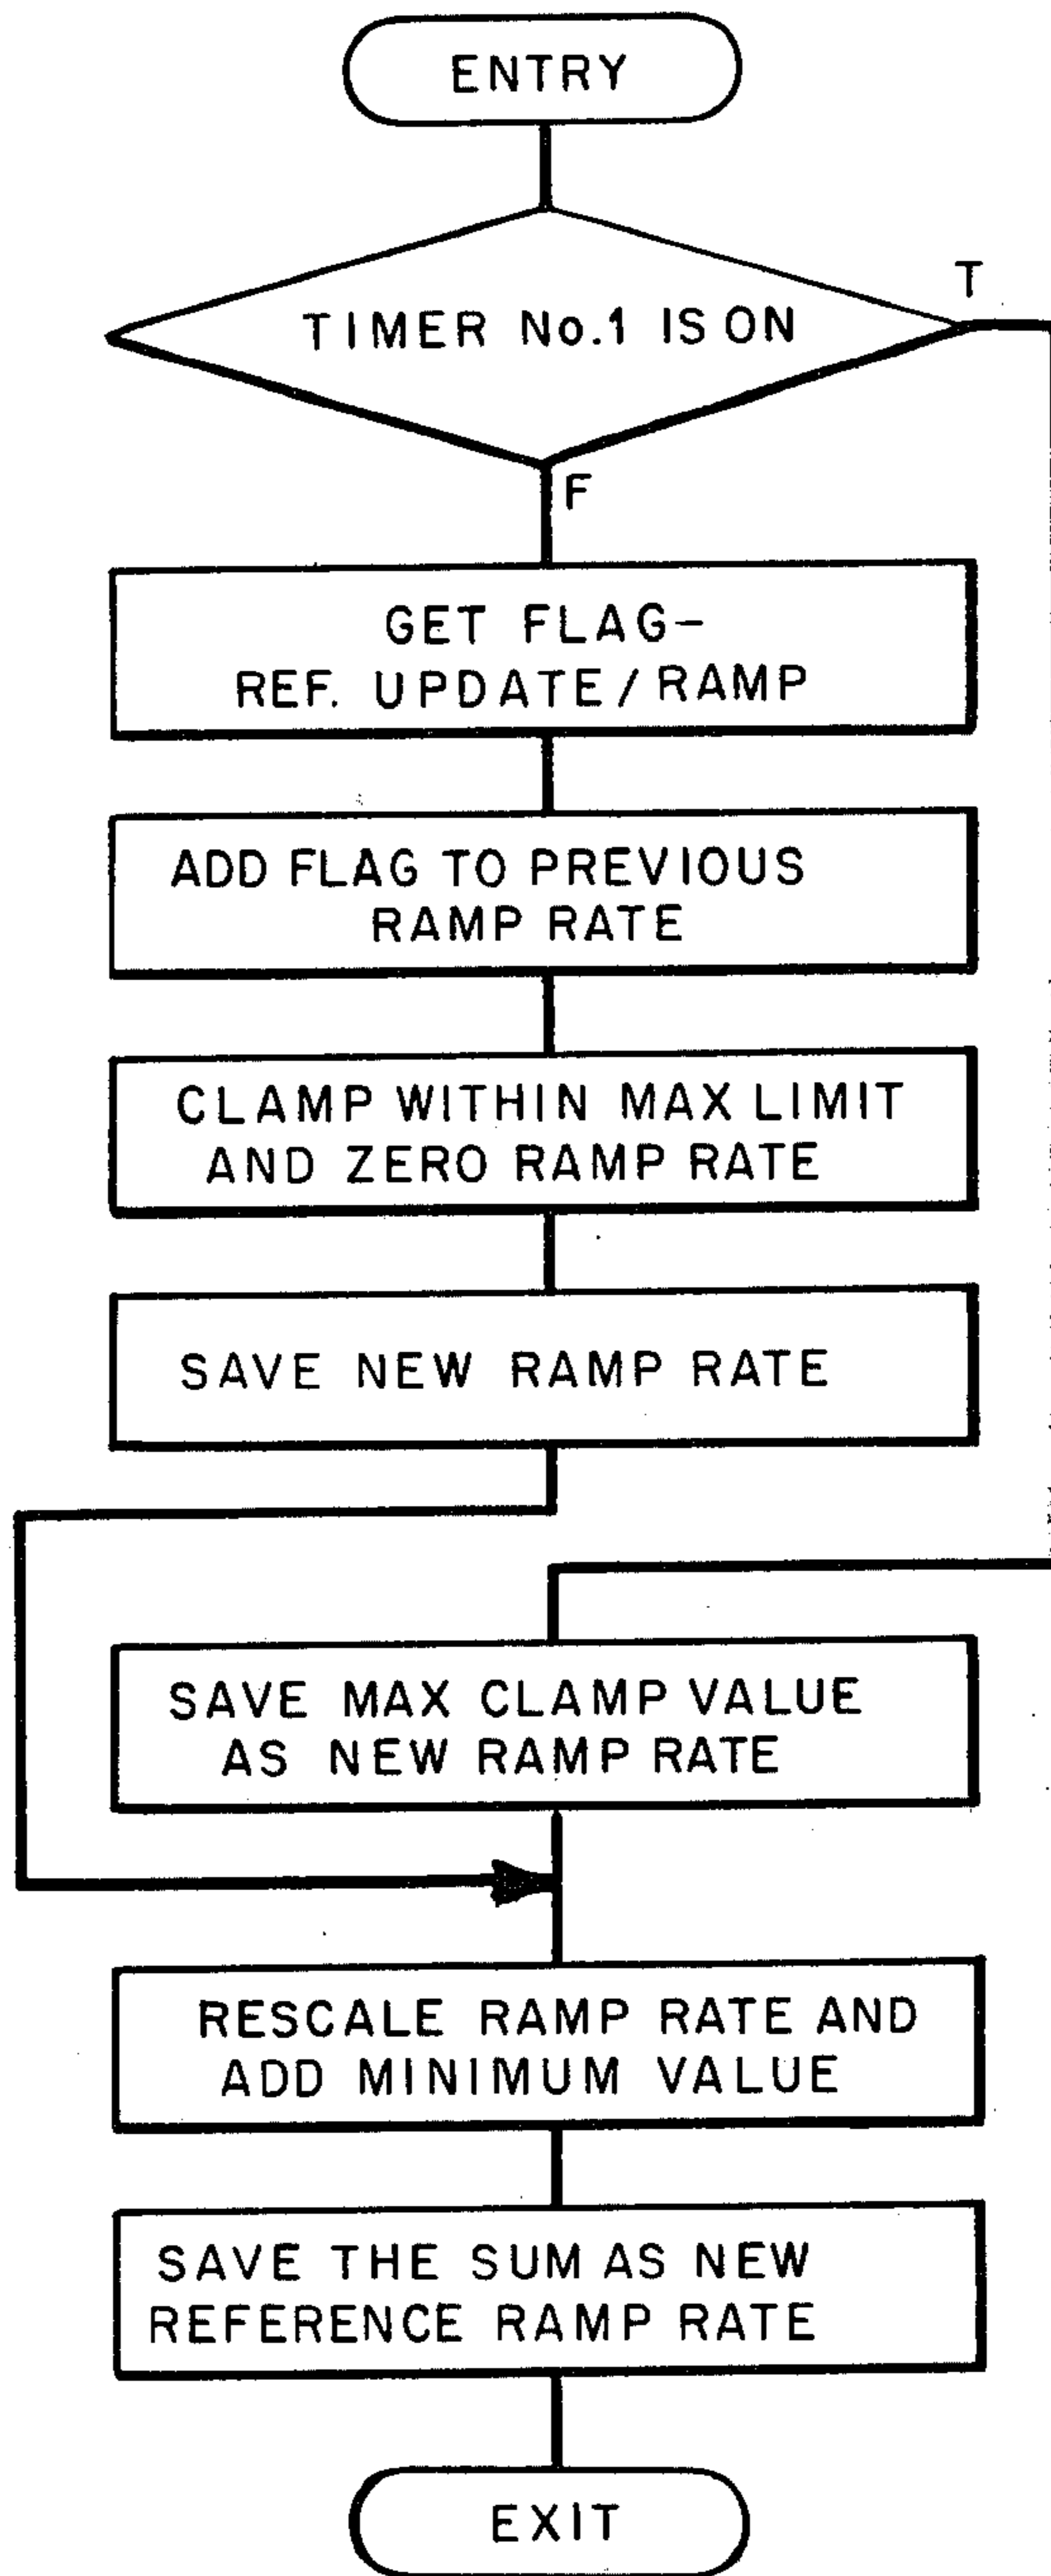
ENTRY

TIMER No.1 IS ON

T

F

GET FLAG–
REF. UPDATE / RAMP

ADD FLAG TO PREVIOUS RAMP RATE

CLAMP WITHIN MAX LIMIT AND ZERO RAMP RATE

SAVE NEW RAMP RATE

SAVE MAX CLAMP VALUE AS NEW RAMP RATE

RESCALE RAMP RATE AND ADD MINIMUM VALUE

SAVE THE SUM AS NEW REFERENCE RAMP RATE

EXIT